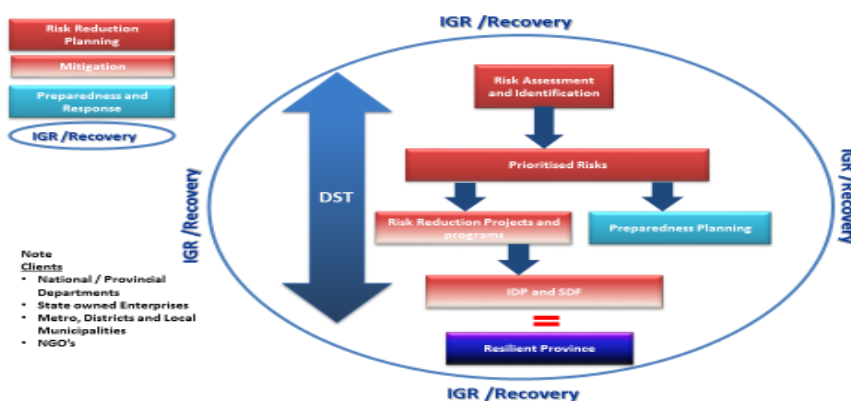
Risk Reduction Planning

Mitigation

Preparedness and Response

IGR /Recovery

Note
Clients
• National / Provincial Departments
• State owned Enterprises
• Metro, Districts and Local Municipalities
• NGO's

IGR /Recovery

IGR /Recovery

IGR /Recovery

DST

Risk Assessment and Identification

Prioritised Risks

Risk Reduction Projects and programs

Preparedness Planning

IDP and SDF

=

Resilient Province

IGR /Recovery